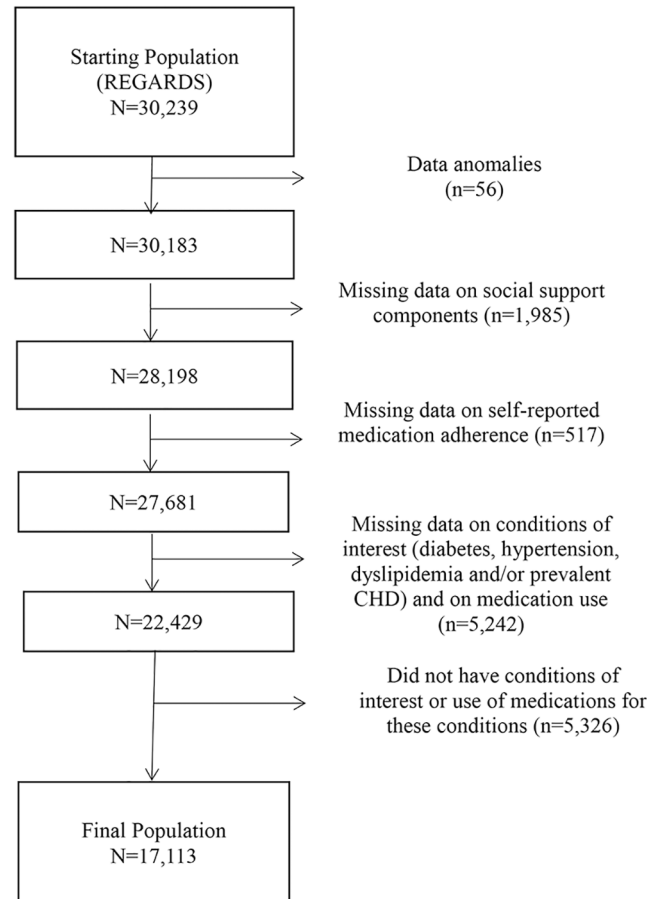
Starting Population (REGARDS) N=30,239

Data anomalies (n=56)

N=30,183

Missing data on social support components (n=1,985)

N=28,198

Missing data on self-reported medication adherence (n=517)

N=27,681

Missing data on conditions of interest (diabetes, hypertension, dyslipidemia and/or prevalent CHD) and on medication use (n=5,242)

N=22,429

Did not have conditions of interest or use of medications for these conditions (n=5,326)

Final Population N=17,113